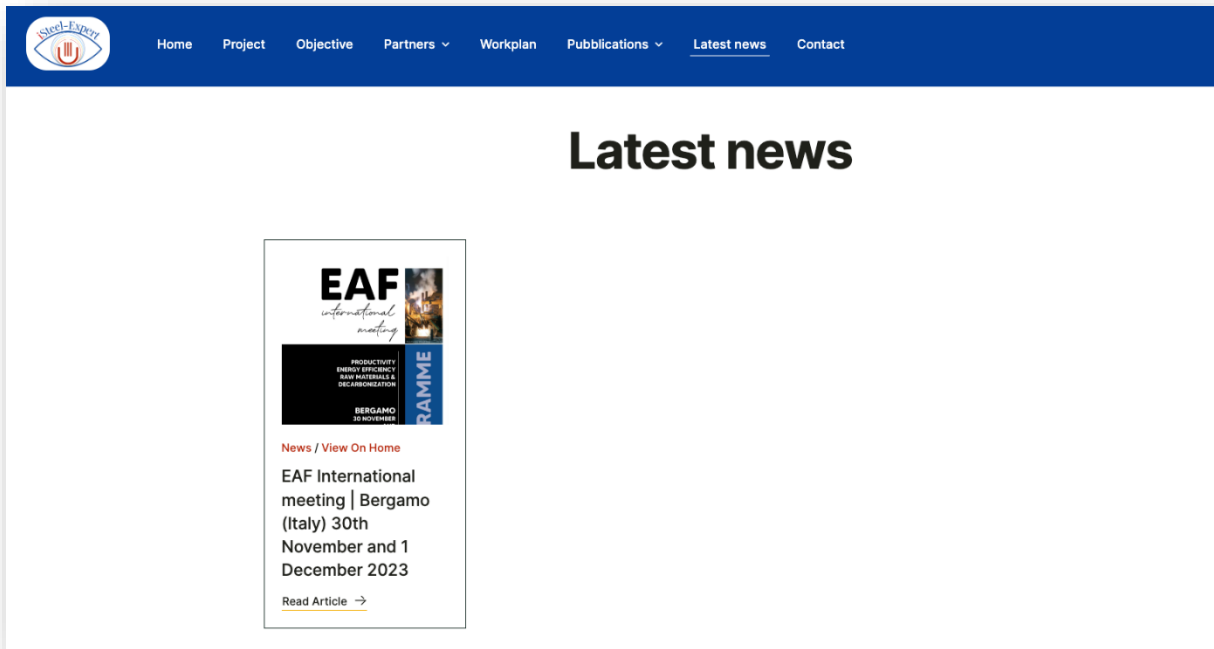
iSteel-Expert

Home Project Objective Partners Workplan Pubblications Latest news Contact

Latest news

EAF
international meeting

PRODUCTIVITY
ENERGY EFFICIENCY
RAW MATERIALS &
DECARBONIZATION

BERGAMO
30 NOVEMBER

RAMME

News / View On Home

EAF International meeting | Bergamo (Italy) 30th November and 1 December 2023

Read Article →